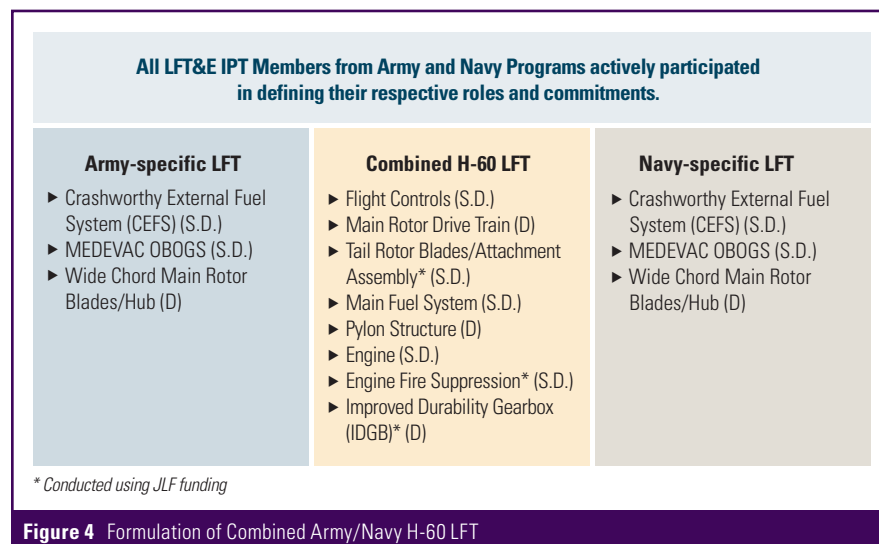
All LFT&E IPT Members from Army and Navy Programs actively participated in defining their respective roles and commitments.

**Army-specific LFT**

► Crashworthy External Fuel System (CEFS) (S.D.)
► MEDEVAC OBOGS (S.D.)
► Wide Chord Main Rotor Blades/Hub (D)

**Combined H-60 LFT**

► Flight Controls (S.D.)
► Main Rotor Drive Train (D)
► Tail Rotor Blades/Attachment Assembly* (S.D.)
► Main Fuel System (S.D.)
► Pylon Structure (D)
► Engine (S.D.)
► Engine Fire Suppression* (S.D.)
► Improved Durability Gearbox (IDGB)* (D)

**Navy-specific LFT**

► Crashworthy External Fuel System (CEFS) (S.D.)
► MEDEVAC OBOGS (S.D.)
► Wide Chord Main Rotor Blades/Hub (D)

* Conducted using JLF funding

Figure 4 Formulation of Combined Army/Navy H-60 LFT